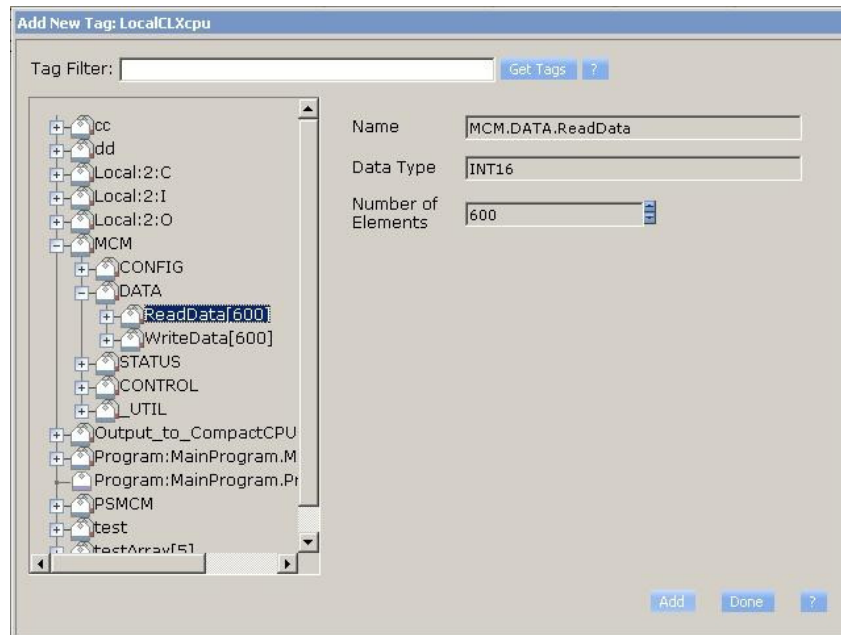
Add New Tag: LocalCLXcpu

Tag Filter: Get Tags ?

cc
dd
Local:2:C
Local:2:I
Local:2:O
MCM
CONFIG
DATA
ReadData[600]
WriteData[600]
STATUS
CONTROL
_UTIL
Output_to_CompactCPU
Program:MainProgram.M
Program:MainProgram.Pr
PSMCM
test
testArray[5]

Name MCM.DATA.ReadData
Data Type INT16
Number of Elements 600

Add Done ?